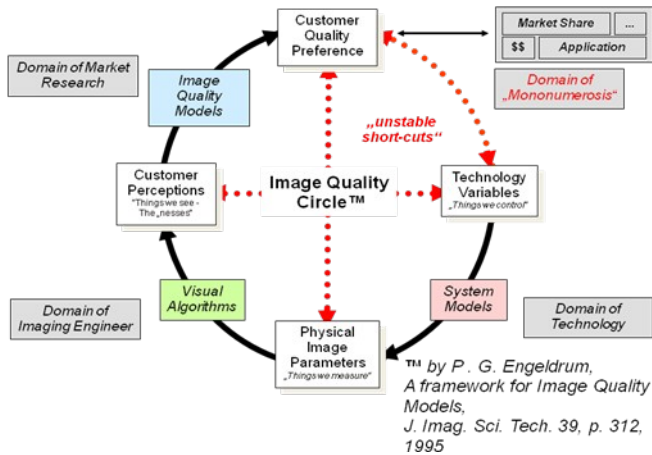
Customer Quality Preference

Market Share | ...
$$ | Application

Domain of Market Research

Image Quality Models

Domain of „Mononumerosis"

„unstable short-cuts"

Customer Perceptions
"Things we see - The „nesses"

Image Quality Circle™

Technology Variables
„Things we control"

Visual Algorithms

System Models

Domain of Imaging Engineer

Domain of Technology

Physical Image Parameters
„Things we measure"

™ by P. G. Engeldrum, A framework for Image Quality Models, J. Imag. Sci. Tech. 39, p. 312, 1995